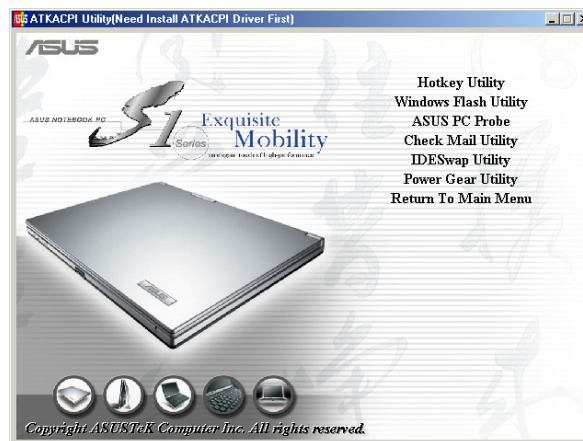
ATKACPI Utility(Need Install ATKACPI Driver First)

ASUS

ASUS NOTEBOOK PC

S1 Series

Exquisite Mobility

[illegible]

Hotkey Utility
Windows Flash Utility
ASUS PC Probe
Check Mail Utility
IDESwap Utility
Power Gear Utility
Return To Main Menu

Copyright ASUSTeK Computer Inc. All rights reserved.